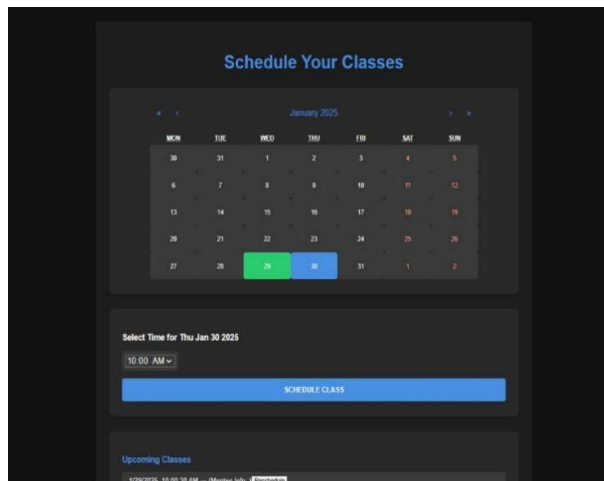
Schedule Your Classes

« ‹ January 2025 › »

| MON | TUE | WED | THU | FRI | SAT | SUN |
|---|---|---|---|---|---|---|
| 30 | 31 | 1 | 2 | 3 | 4 | 5 |
| 6 | 7 | 8 | 9 | 10 | 11 | 12 |
| 13 | 14 | 15 | 16 | 17 | 18 | 19 |
| 20 | 21 | 22 | 23 | 24 | 25 | 26 |
| 27 | 28 | 29 | 30 | 31 | 1 | 2 |

Select Time for Thu Jan 30 2025

10:00 AM

SCHEDULE CLASS

Upcoming Classes

1/29/2025, 10:00:30 AM - (Mentor Info: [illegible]) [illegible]